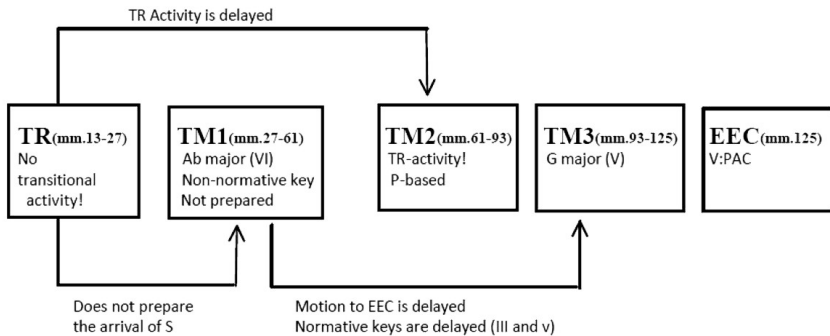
TR Activity is delayed

TR(mm.13-27)
No transitional activity!

TM1(mm.27-61)
Ab major (VI)
Non-normative key
Not prepared

TM2(mm.61-93)
TR-activity!
P-based

TM3(mm.93-125)
G major (V)

EEC(mm.125)
V:PAC

Does not prepare the arrival of S

Motion to EEC is delayed
Normative keys are delayed (III and v)